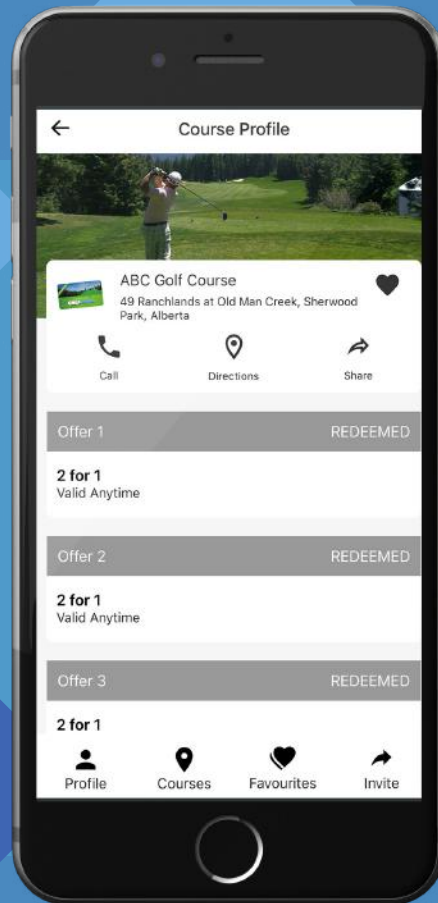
Course Profile

ABC Golf Course
49 Ranchlands at Old Man Creek, Sherwood Park, Alberta

Call
Directions
Share

Offer 1
REDEEMED
2 for 1
Valid Anytime

Offer 2
REDEEMED
2 for 1
Valid Anytime

Offer 3
REDEEMED
2 for 1

Profile
Courses
Favourites
Invite